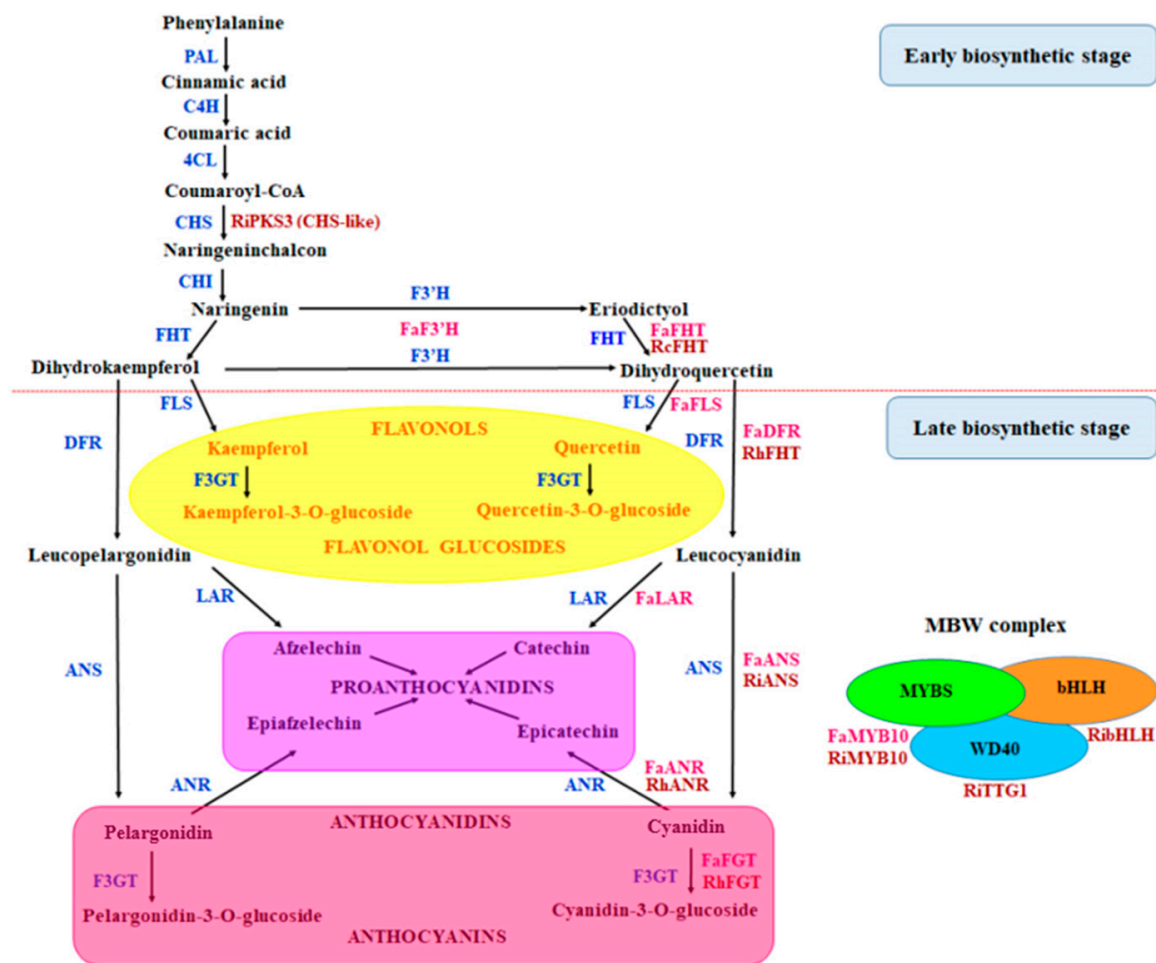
Early biosynthetic stage

Phenylalanine
PAL
Cinnamic acid
C4H
Coumaric acid
4CL
Coumaroyl-CoA
CHS RiPKS3 (CHS-like)
Naringeninchalcon
CHI
Naringenin
F3'H
FaF3'H
Eriodictyol
FHT
FHT FaFHT RcFHT
Dihydrokaempferol
F3'H
Dihydroquercetin

Late biosynthetic stage

FLS
DFR
FLAVONOLS
FLS FaFLS
DFR
FaDFR RhFHT
Kaempferol
Quercetin
F3GT
F3GT
Kaempferol-3-O-glucoside
Quercetin-3-O-glucoside
FLAVONOL GLUCOSIDES
Leucopelargonidin
Leucocyanidin
LAR
LAR FaLAR
MBW complex
ANS
Afzelechin
Catechin
ANS
FaANS RiANS
PROANTHOCYANIDINS
MYBS
bHLH
Epiafzelechin
Epicatechin
FaMYB10 RiMYB10
WD40
RibHLH
RiTTG1
ANR
FaANR RhANR
ANR
ANTHOCYANIDINS
Pelargonidin
Cyanidin
F3GT
F3GT
FaFGT RhFGT
Pelargonidin-3-O-glucoside
Cyanidin-3-O-glucoside
ANTHOCYANINS